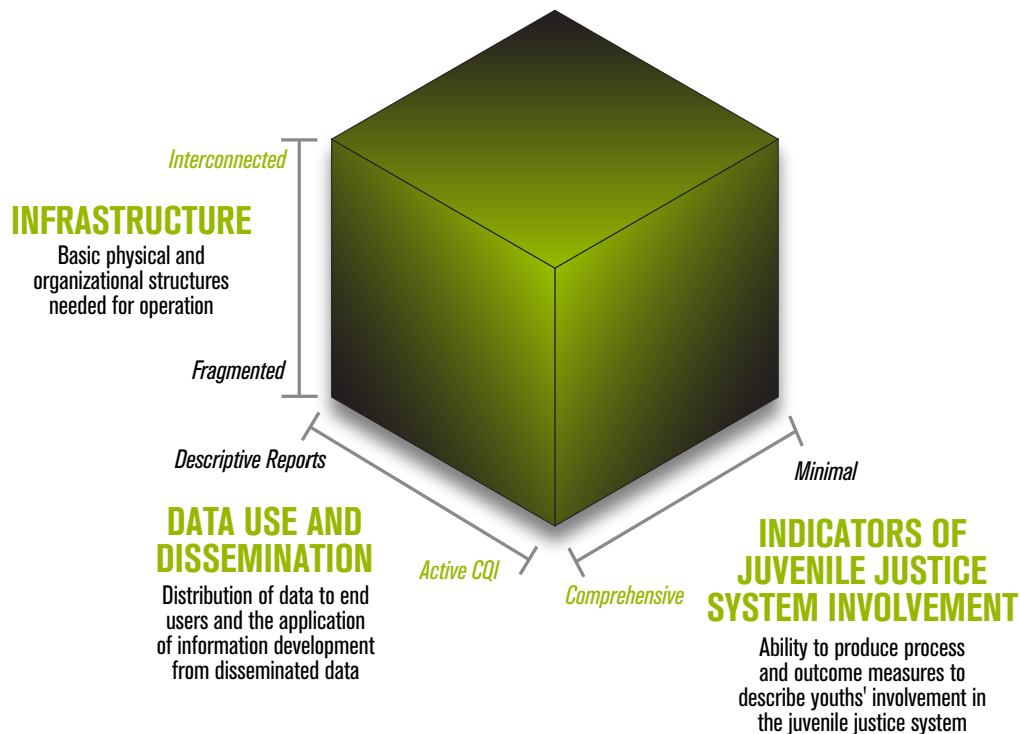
Interconnected

INFRASTRUCTURE
Basic physical and organizational structures needed for operation

Fragmented

Descriptive Reports

DATA USE AND DISSEMINATION
Distribution of data to end users and the application of information development from disseminated data

Active CQI

Minimal

Comprehensive

INDICATORS OF JUVENILE JUSTICE SYSTEM INVOLVEMENT
Ability to produce process and outcome measures to describe youths' involvement in the juvenile justice system